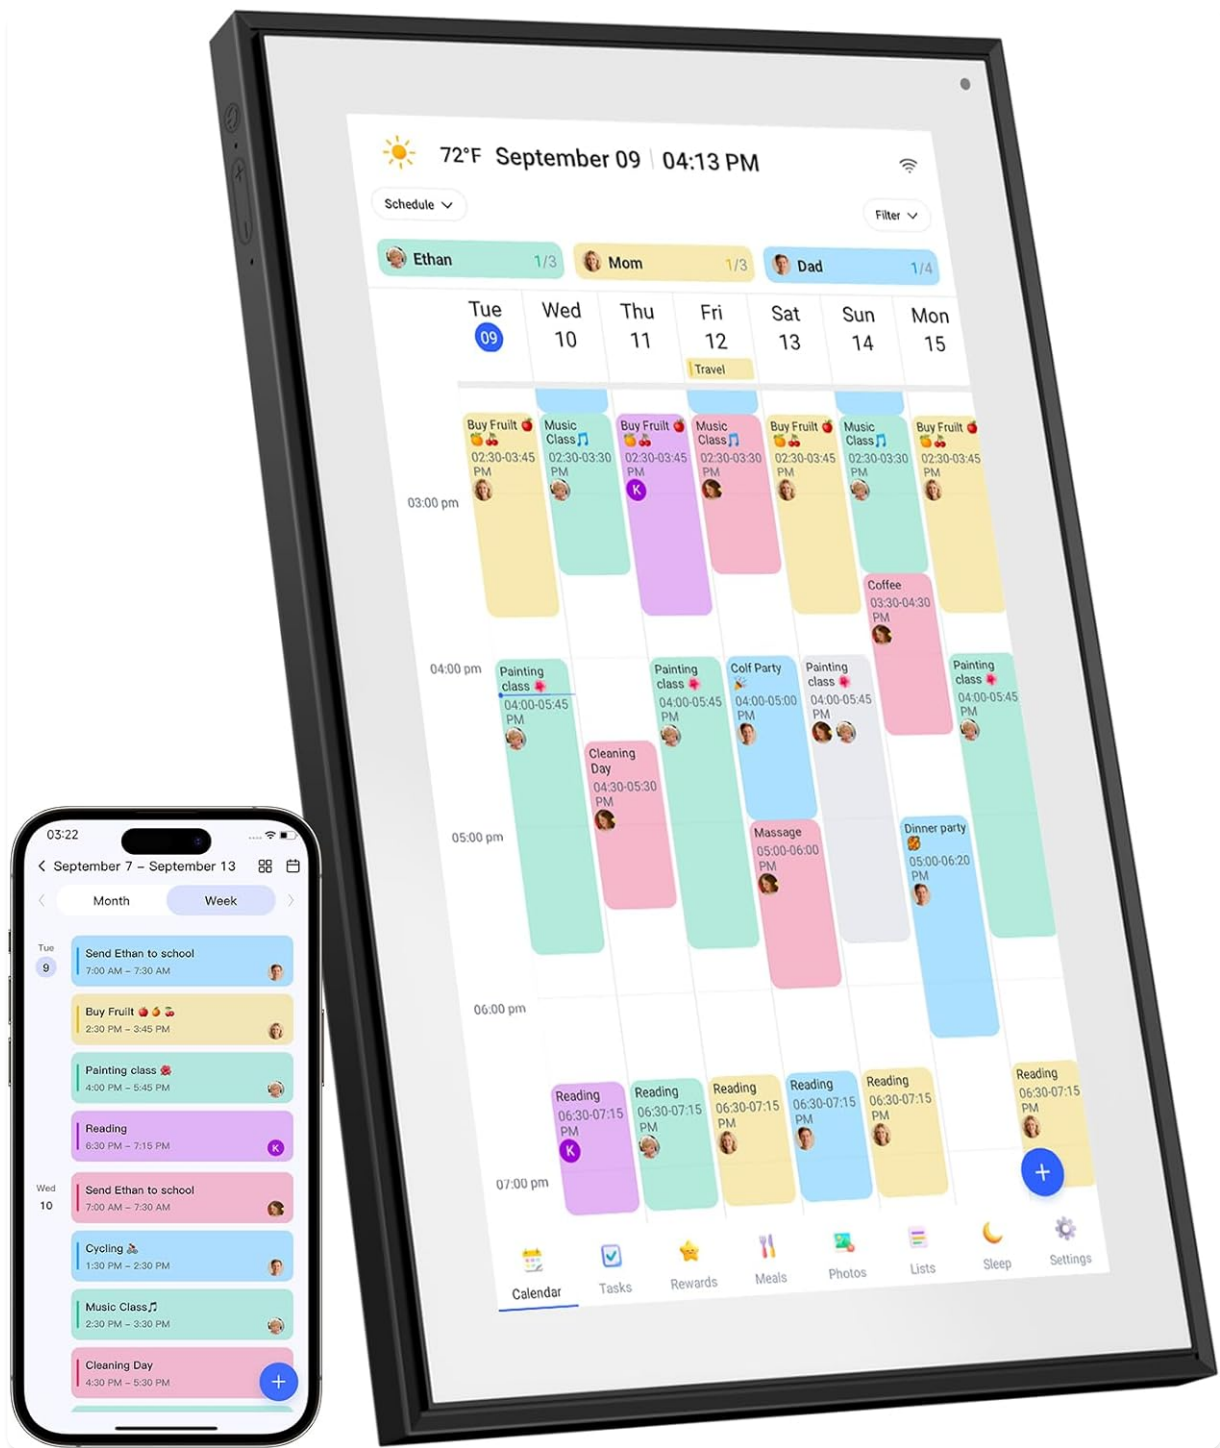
72°F September 09 | 04:13 PM

Schedule

Filter

Ethan 1/3
Mom 1/3
Dad 1/4

Tue 09
Wed 10
Thu 11
Fri 12
Sat 13
Sun 14
Mon 15

Travel

03:00 pm
04:00 pm
05:00 pm
06:00 pm
07:00 pm

Buy Fruit 02:30-03:45 PM
Music Class 02:30-03:30 PM
Buy Fruit 02:30-03:45 PM
Music Class 02:30-03:30 PM
Buy Fruit 02:30-03:45 PM
Music Class 02:30-03:30 PM
Buy Fruit 02:30-03:45 PM

Coffee 03:30-04:30 PM

Painting class 04:00-05:45 PM
Painting class 04:00-05:45 PM
Colf Party 04:00-05:00 PM
Painting class 04:00-05:45 PM
Painting class 04:00-05:45 PM

Cleaning Day 04:30-05:30 PM

Massage 05:00-06:00 PM
Dinner party 05:00-06:20 PM

Reading 06:30-07:15 PM
Reading 06:30-07:15 PM
Reading 06:30-07:15 PM
Reading 06:30-07:15 PM
Reading 06:30-07:15 PM
Reading 06:30-07:15 PM

Calendar Tasks Rewards Meals Photos Lists Sleep Settings

03:22
September 7 – September 13
Month Week

Tue 9
Send Ethan to school 7:00 AM – 7:30 AM
Buy Fruit 2:30 PM – 3:45 PM
Painting class 4:00 PM – 5:45 PM
Reading 6:30 PM – 7:15 PM

Wed 10
Send Ethan to school 7:00 AM – 7:30 AM
Cycling 1:30 PM – 2:30 PM
Music Class 2:30 PM – 3:30 PM
Cleaning Day 4:30 PM – 5:30 PM